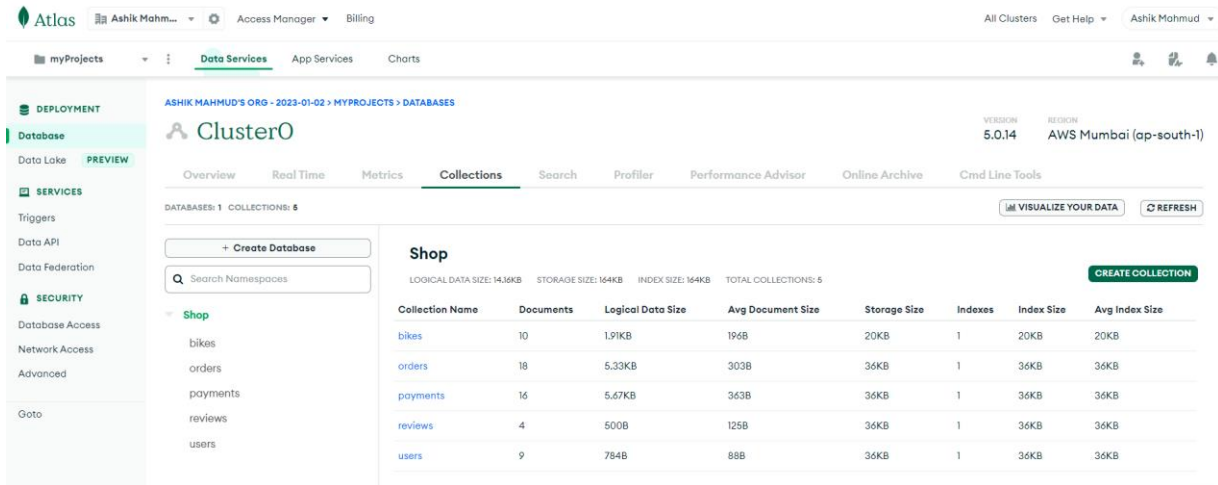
Atlas Ashik Mahm... Access Manager Billing All Clusters Get Help Ashik Mahmud

myProjects Data Services App Services Charts

DEPLOYMENT
Database
Data Lake PREVIEW
SERVICES
Triggers
Data API
Data Federation
SECURITY
Database Access
Network Access
Advanced

Goto

ASHIK MAHMUD'S ORG - 2023-01-02 > MYPROJECTS > DATABASES

Cluster0

VERSION 5.0.14 REGION AWS Mumbai (ap-south-1)

Overview Real Time Metrics Collections Search Profiler Performance Advisor Online Archive Cmd Line Tools

DATABASES: 1 COLLECTIONS: 5

VISUALIZE YOUR DATA REFRESH

+ Create Database

Search Namespaces

Shop
bikes
orders
payments
reviews
users

Shop

LOGICAL DATA SIZE: 14.16KB STORAGE SIZE: 164KB INDEX SIZE: 164KB TOTAL COLLECTIONS: 5

CREATE COLLECTION

| Collection Name | Documents | Logical Data Size | Avg Document Size | Storage Size | Indexes | Index Size | Avg Index Size |
|---|---|---|---|---|---|---|---|
| bikes | 10 | 1.91KB | 196B | 20KB | 1 | 20KB | 20KB |
| orders | 18 | 5.33KB | 303B | 36KB | 1 | 36KB | 36KB |
| payments | 16 | 5.67KB | 363B | 36KB | 1 | 36KB | 36KB |
| reviews | 4 | 500B | 125B | 36KB | 1 | 36KB | 36KB |
| users | 9 | 784B | 88B | 36KB | 1 | 36KB | 36KB |